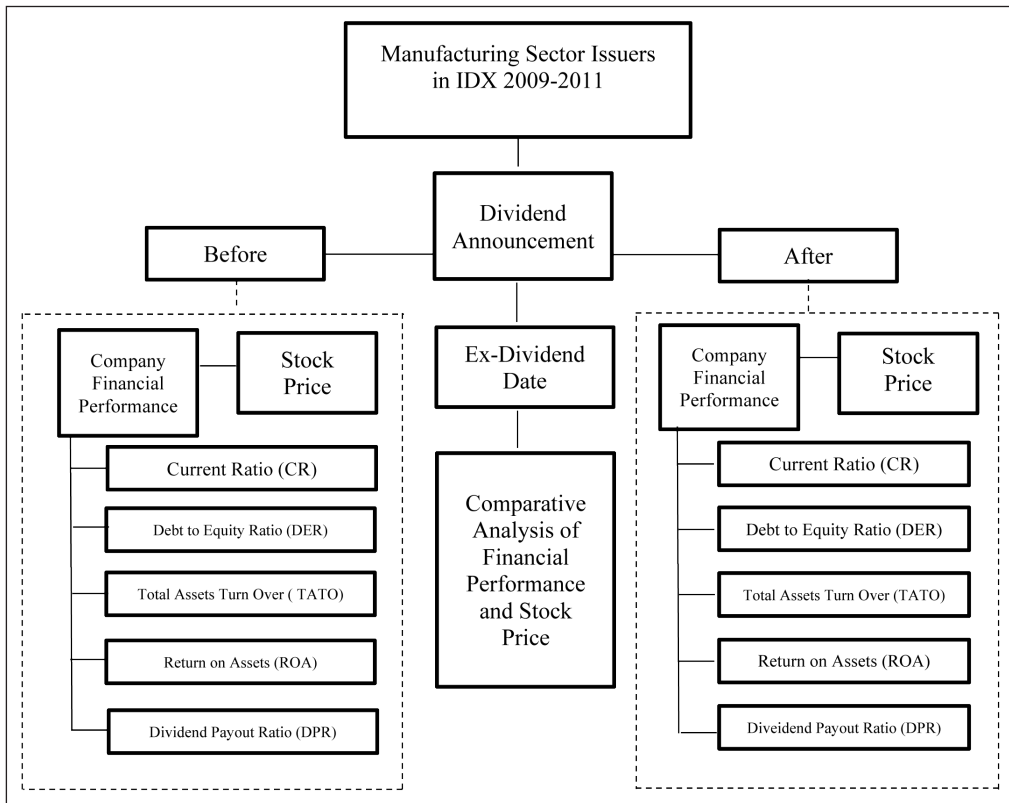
Manufacturing Sector Issuers in IDX 2009-2011

Dividend Announcement

Before

After

Company Financial Performance

Stock Price

Current Ratio (CR)

Debt to Equity Ratio (DER)

Total Assets Turn Over ( TATO)

Return on Assets (ROA)

Dividend Payout Ratio (DPR)

Ex-Dividend Date

Comparative Analysis of Financial Performance and Stock Price

Company Financial Performance

Stock Price

Current Ratio (CR)

Debt to Equity Ratio (DER)

Total Assets Turn Over (TATO)

Return on Assets (ROA)

Diveidend Payout Ratio (DPR)